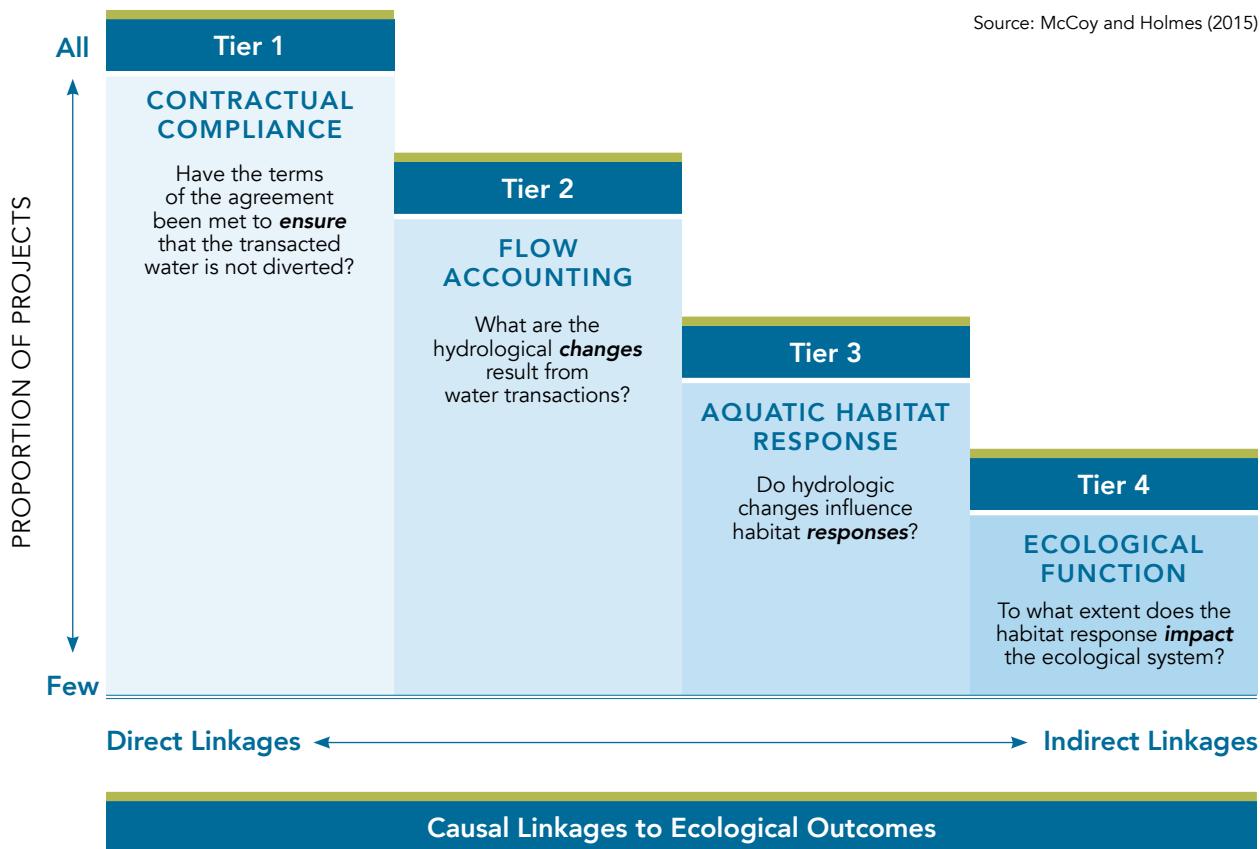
Source: McCoy and Holmes (2015)

All

Few

PROPORTION OF PROJECTS

Tier 1

CONTRACTUAL COMPLIANCE

Have the terms of the agreement been met to ***ensure*** that the transacted water is not diverted?

Tier 2

FLOW ACCOUNTING

What are the hydrological ***changes*** result from water transactions?

Tier 3

AQUATIC HABITAT RESPONSE

Do hydrologic changes influence habitat ***responses***?

Tier 4

ECOLOGICAL FUNCTION

To what extent does the habitat response ***impact*** the ecological system?

Direct Linkages

Indirect Linkages

Causal Linkages to Ecological Outcomes